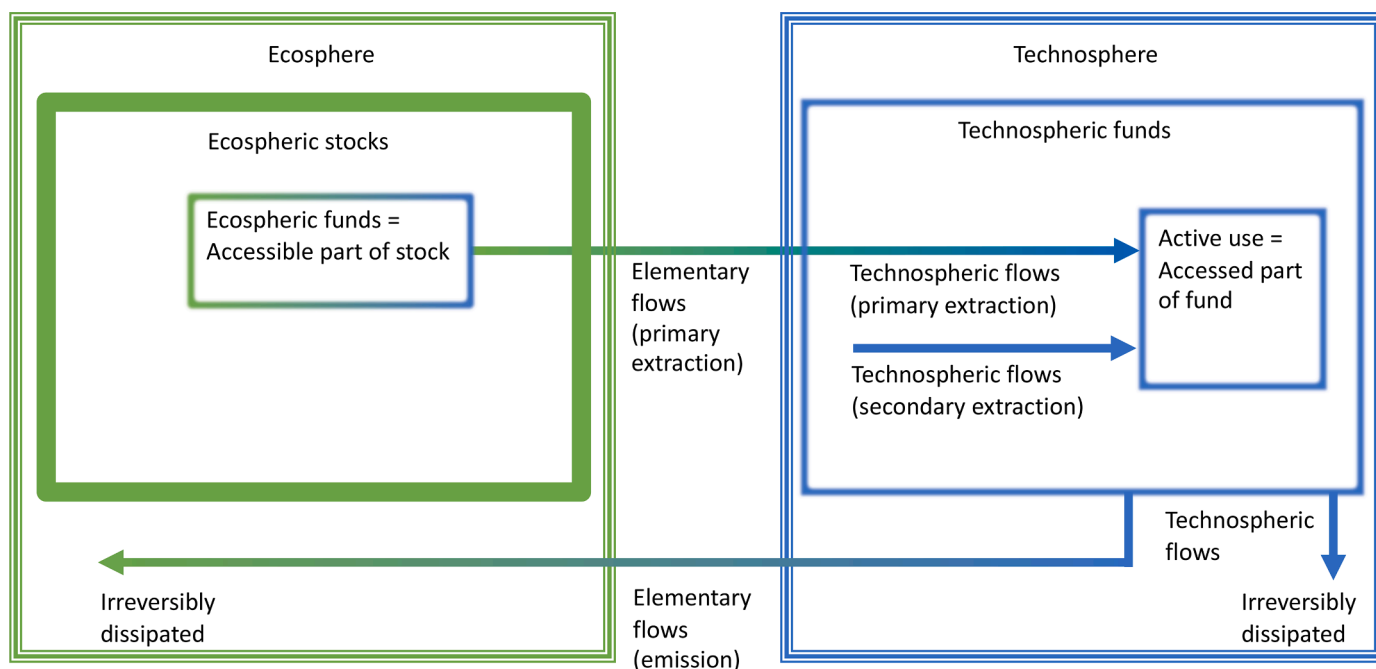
Ecosphere

Ecospheric stocks

Ecospheric funds = Accessible part of stock

Elementary flows (primary extraction)

Technosphere

Technospheric funds

Technospheric flows (primary extraction)

Technospheric flows (secondary extraction)

Active use = Accessed part of fund

Technospheric flows

Irreversibly dissipated

Elementary flows (emission)

Irreversibly dissipated